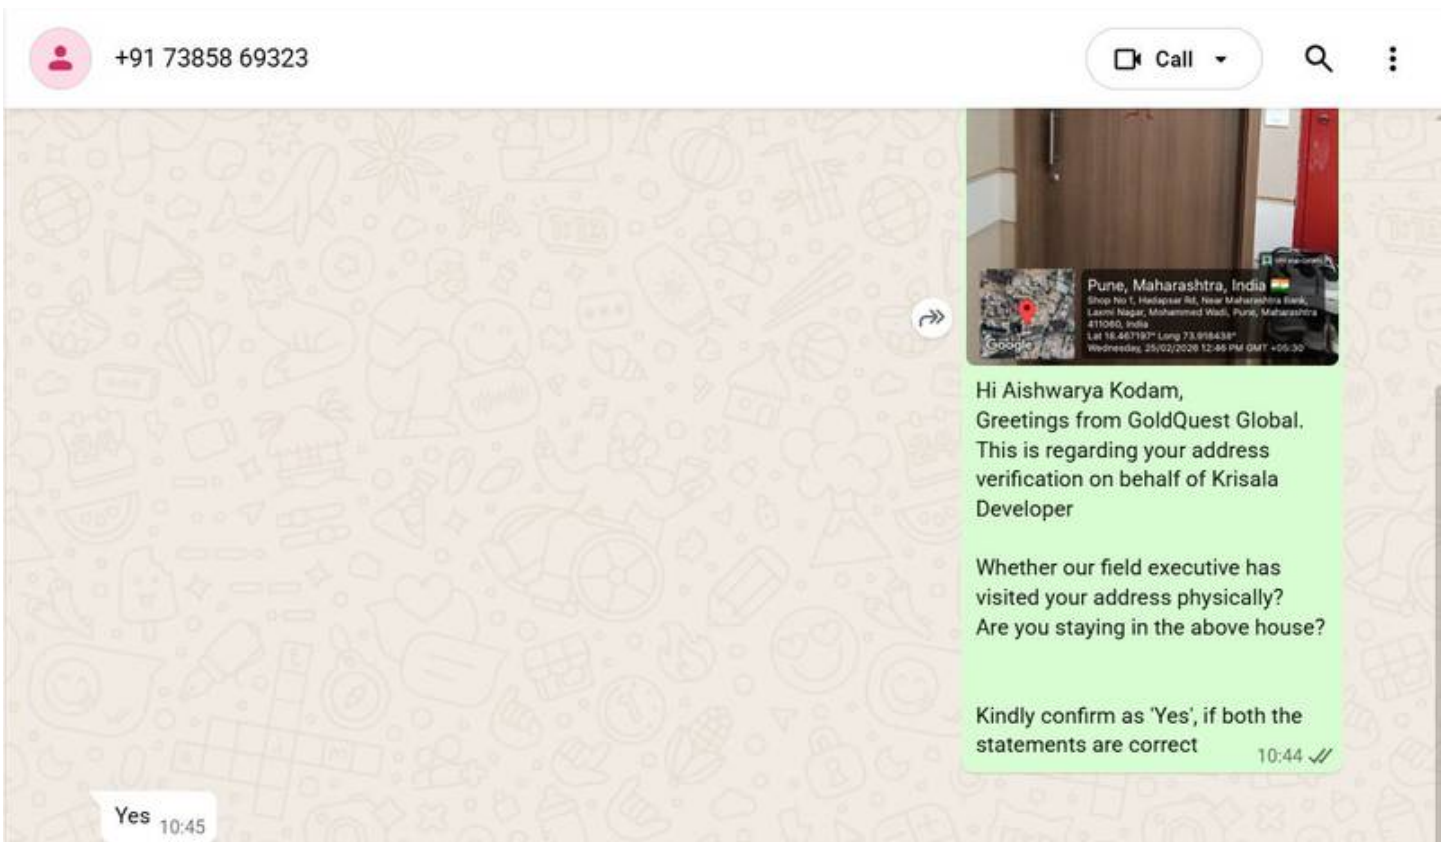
+91 73858 69323

Call

Pune, Maharashtra, India
Shop No 1, Hadapsar Rd, Near Maharashtra Bank, Laxmi Nagar, Mohammed Wadi, Pune, Maharashtra 411060, India
Lat 18.467197° Long 73.918438°
Wednesday, 25/02/2026 12:46 PM GMT +05:30

Google

Hi Aishwarya Kodam,
Greetings from GoldQuest Global.
This is regarding your address verification on behalf of Krisala Developer

Whether our field executive has visited your address physically?
Are you staying in the above house?

Kindly confirm as 'Yes', if both the statements are correct 10:44

Yes 10:45